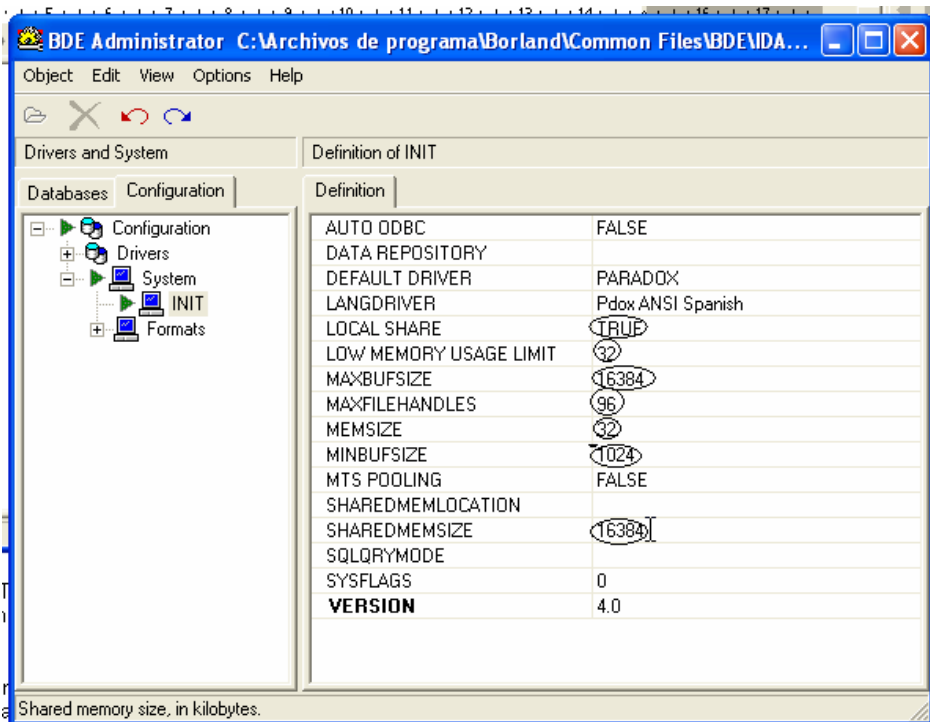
5 · · · 6 · · · 7 · · · 8 · · · 9 · · · 10 · · · 11 · · · 12 · · · 13 · · · 14 · · · 15 · · · 16 · · · 17

BDE Administrator C:\Archivos de programa\Borland\Common Files\BDE\IDA...

Object Edit View Options Help

Drivers and System

Definition of INIT

Databases Configuration

Definition

Configuration
Drivers
System
INIT
Formats

| | |
|---|---|
| AUTO ODBC | FALSE |
| DATA REPOSITORY | |
| DEFAULT DRIVER | PARADOX |
| LANGDRIVER | Pdox ANSI Spanish |
| LOCAL SHARE | TRUE |
| LOW MEMORY USAGE LIMIT | 32 |
| MAXBUFSIZE | 16384 |
| MAXFILEHANDLES | 96 |
| MEMSIZE | 32 |
| MINBUFSIZE | 1024 |
| MTS POOLING | FALSE |
| SHAREDMEMLOCATION | |
| SHAREDMEMSIZE | 16384 |
| SQLQRYMODE | |
| SYSFLAGS | 0 |
| VERSION | 4.0 |

Shared memory size, in kilobytes.